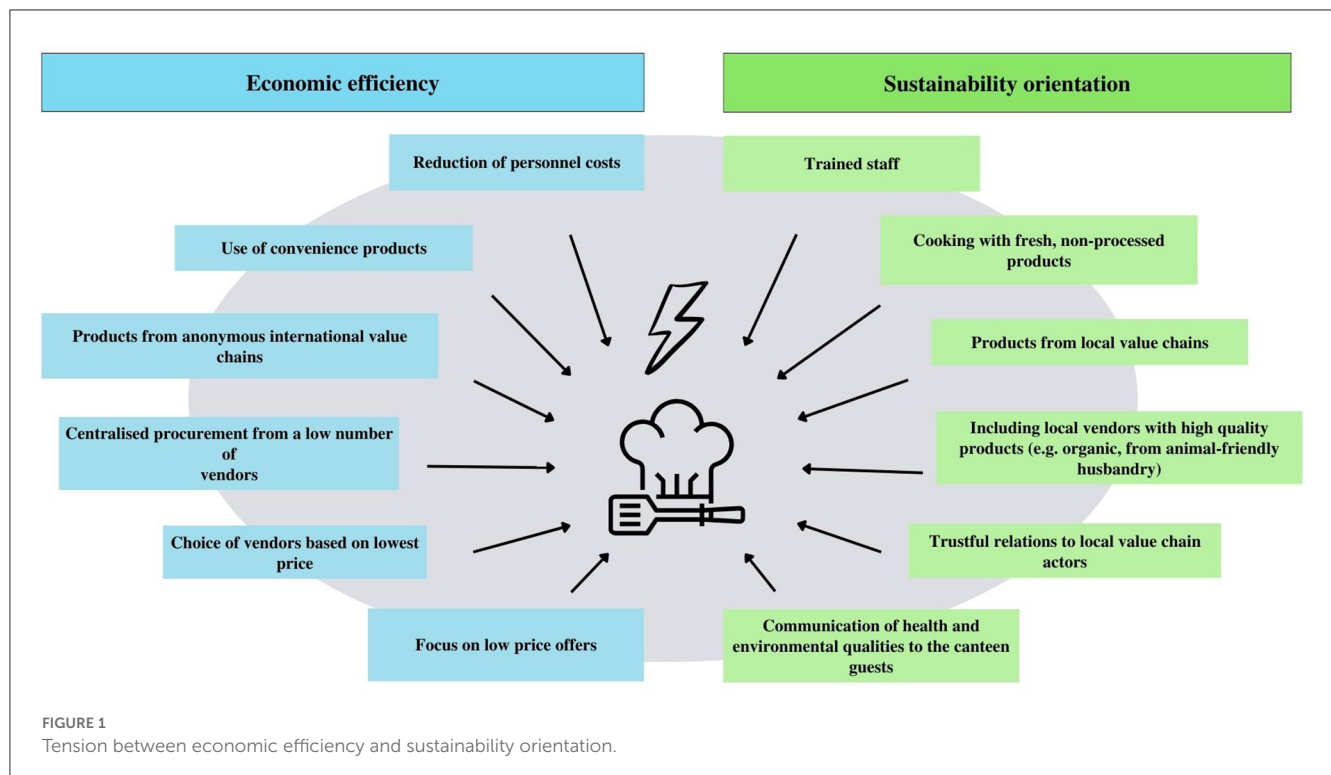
Economic efficiency

Sustainability orientation

Reduction of personnel costs

Trained staff

Use of convenience products

Cooking with fresh, non-processed products

Products from anonymous international value chains

Products from local value chains

Centralised procurement from a low number of vendors

Including local vendors with high quality products (e.g. organic, from animal-friendly husbandry)

Choice of vendors based on lowest price

Trustful relations to local value chain actors

Focus on low price offers

Communication of health and environmental qualities to the canteen guests

FIGURE 1
Tension between economic efficiency and sustainability orientation.